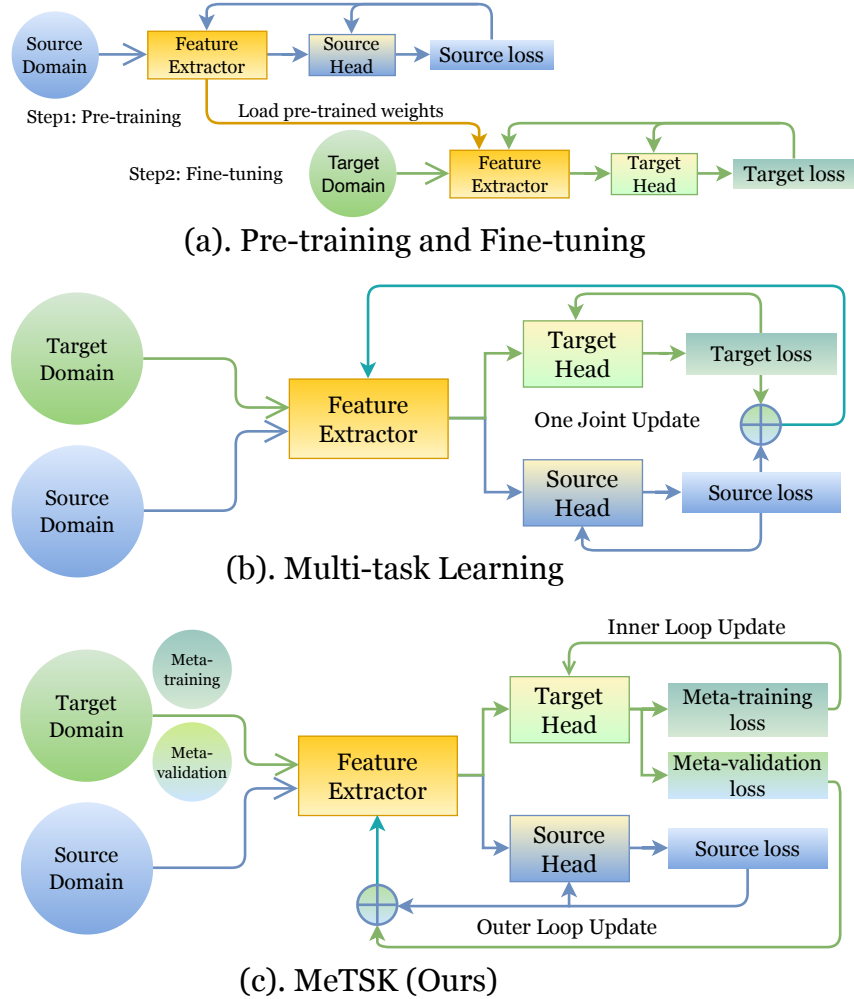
Source Domain
Feature Extractor
Source Head
Source loss
Step1: Pre-training
Load pre-trained weights
Step2: Fine-tuning
Target Domain
Feature Extractor
Target Head
Target loss
(a). Pre-training and Fine-tuning

Target Domain
Source Domain
Feature Extractor
Target Head
Target loss
One Joint Update
Source Head
Source loss
(b). Multi-task Learning

Inner Loop Update
Meta-training
Target Domain
Meta-validation
Source Domain
Feature Extractor
Target Head
Meta-training loss
Meta-validation loss
Source Head
Source loss
Outer Loop Update
(c). MeTSK (Ours)